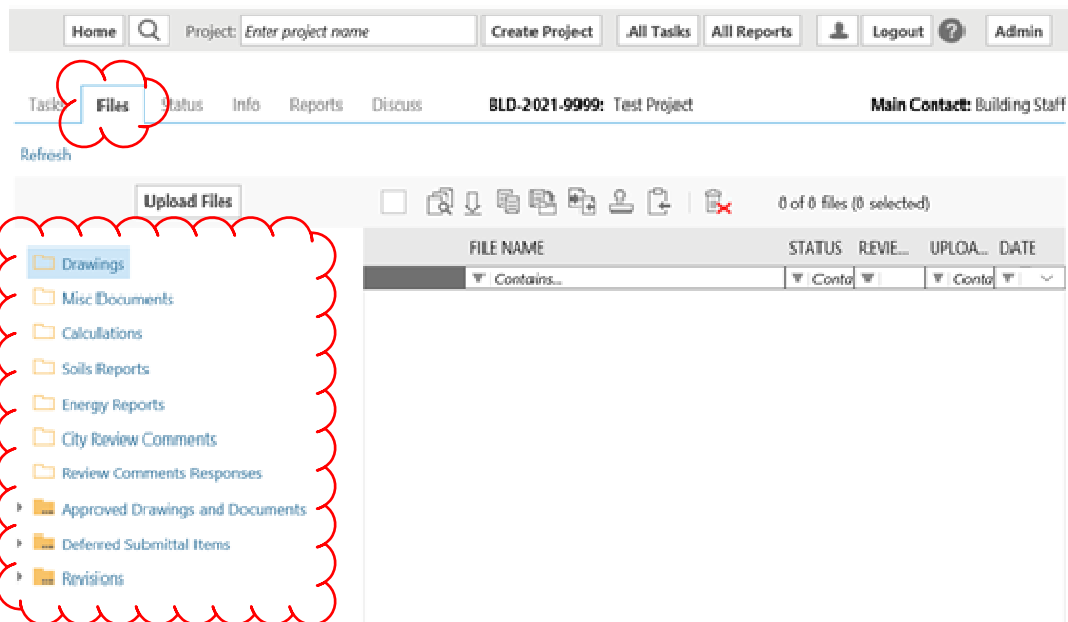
Home Project: Enter project name Create Project All Tasks All Reports Logout Admin

Tasks Files Status Info Reports Discuss BLD-2021-9999: Test Project Main Contact: Building Staff

Refresh

Upload Files

0 of 0 files (0 selected)

Drawings
Misc Documents
Calculations
Soils Reports
Energy Reports
City Review Comments
Review Comments Responses
Approved Drawings and Documents
Deferred Submittal Items
Revisions

| FILE NAME | STATUS | REVIE... | UPLOA... | DATE |
|---|---|---|---|---|
| Contains... | Conta | | Conta | |